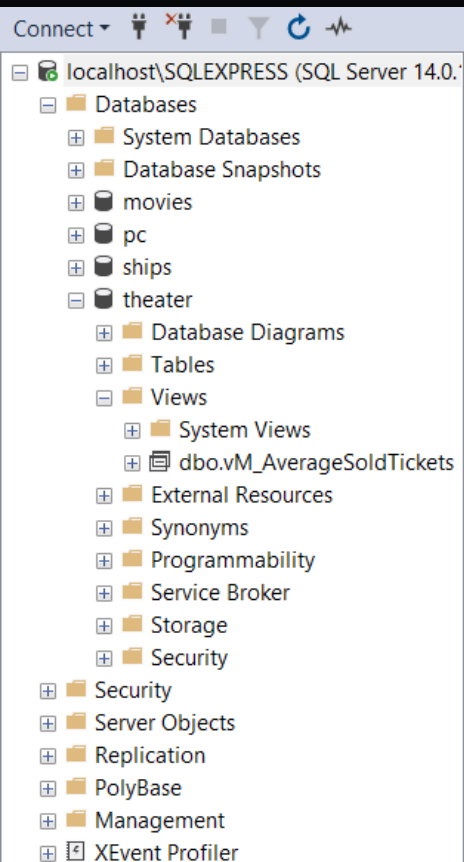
Connect ▾

localhost\SQLEXPRESS (SQL Server 14.0.

Databases

System Databases

Database Snapshots

movies

pc

ships

theater

Database Diagrams

Tables

Views

System Views

dbo.vM_AverageSoldTickets

External Resources

Synonyms

Programmability

Service Broker

Storage

Security

Security

Server Objects

Replication

PolyBase

Management

XEvent Profiler